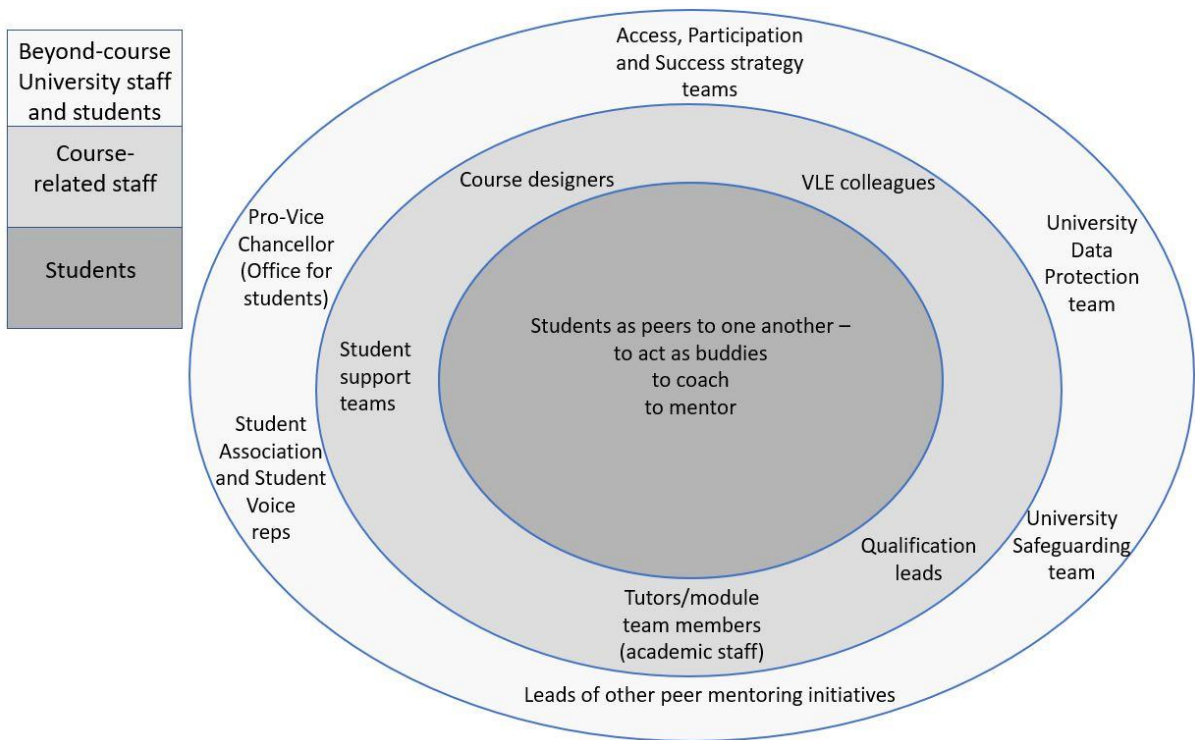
Beyond-course University staff and students

Course-related staff

Students

Access, Participation and Success strategy teams

Pro-Vice Chancellor (Office for students)

University Data Protection team

Student Association and Student Voice reps

University Safeguarding team

Leads of other peer mentoring initiatives

Course designers

VLE colleagues

Student support teams

Qualification leads

Tutors/module team members (academic staff)

Students as peers to one another – to act as buddies to coach to mentor